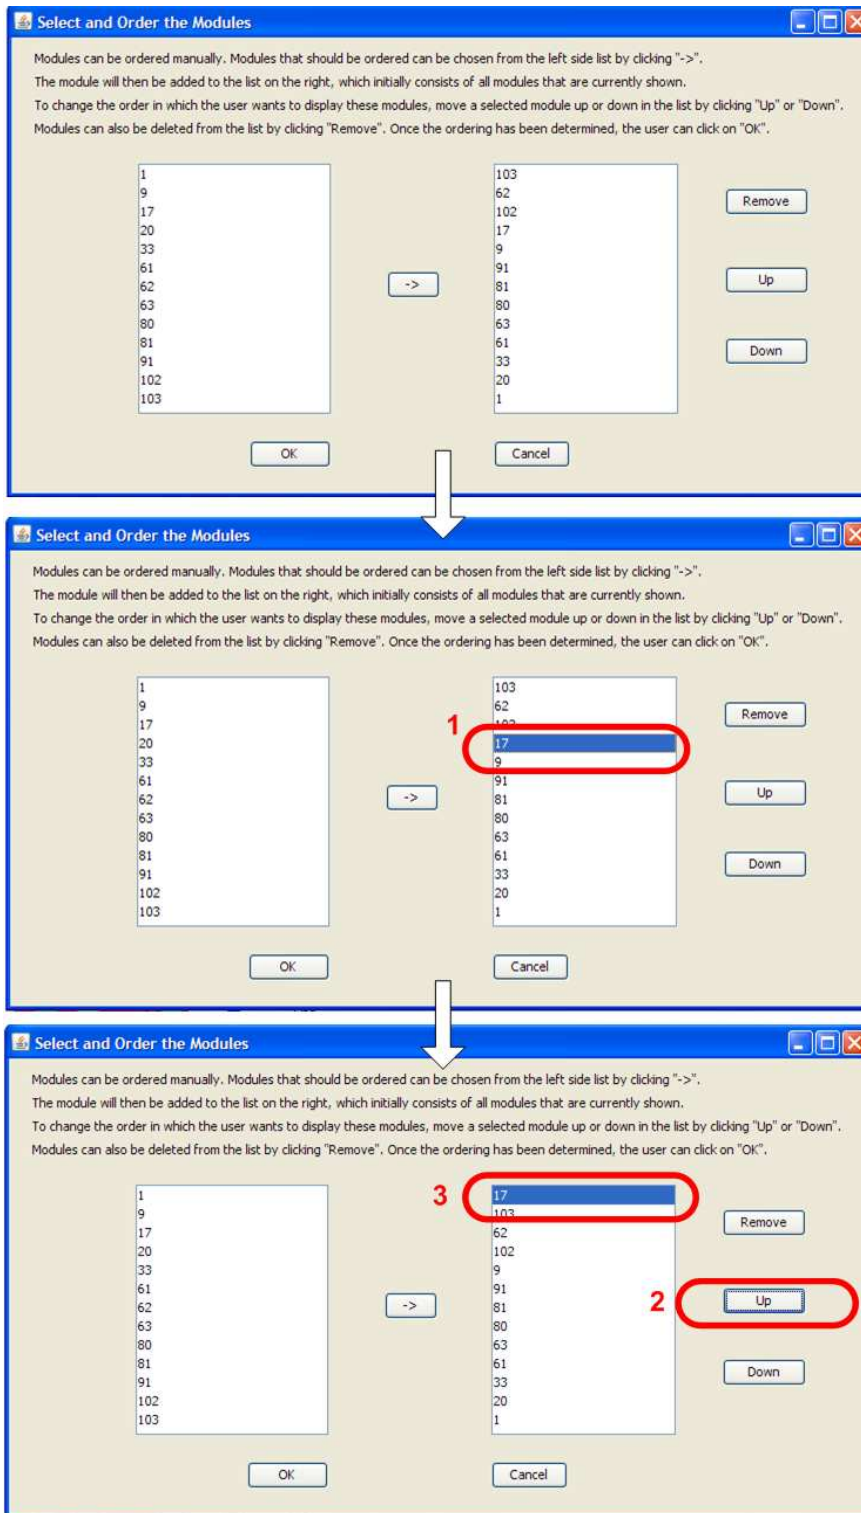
Select and Order the Modules

Modules can be ordered manually. Modules that should be ordered can be chosen from the left side list by clicking "->". The module will then be added to the list on the right, which initially consists of all modules that are currently shown. To change the order in which the user wants to display these modules, move a selected module up or down in the list by clicking "Up" or "Down". Modules can also be deleted from the list by clicking "Remove". Once the ordering has been determined, the user can click on "OK".

1
9
17
20
33
61
62
63
80
81
91
102
103

->

103
62
102
17
9
91
81
80
63
61
33
20
1

Remove

Up

Down

OK

Cancel

Select and Order the Modules

Modules can be ordered manually. Modules that should be ordered can be chosen from the left side list by clicking "->". The module will then be added to the list on the right, which initially consists of all modules that are currently shown. To change the order in which the user wants to display these modules, move a selected module up or down in the list by clicking "Up" or "Down". Modules can also be deleted from the list by clicking "Remove". Once the ordering has been determined, the user can click on "OK".

1
9
17
20
33
61
62
63
80
81
91
102
103

->

1

103
62
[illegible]
17
9
91
81
80
63
61
33
20
1

Remove

Up

Down

OK

Cancel

Select and Order the Modules

Modules can be ordered manually. Modules that should be ordered can be chosen from the left side list by clicking "->". The module will then be added to the list on the right, which initially consists of all modules that are currently shown. To change the order in which the user wants to display these modules, move a selected module up or down in the list by clicking "Up" or "Down". Modules can also be deleted from the list by clicking "Remove". Once the ordering has been determined, the user can click on "OK".

1
9
17
20
33
61
62
63
80
81
91
102
103

->

3

17
103
62
102
9
91
81
80
63
61
33
20
1

Remove

2

Up

Down

OK

Cancel